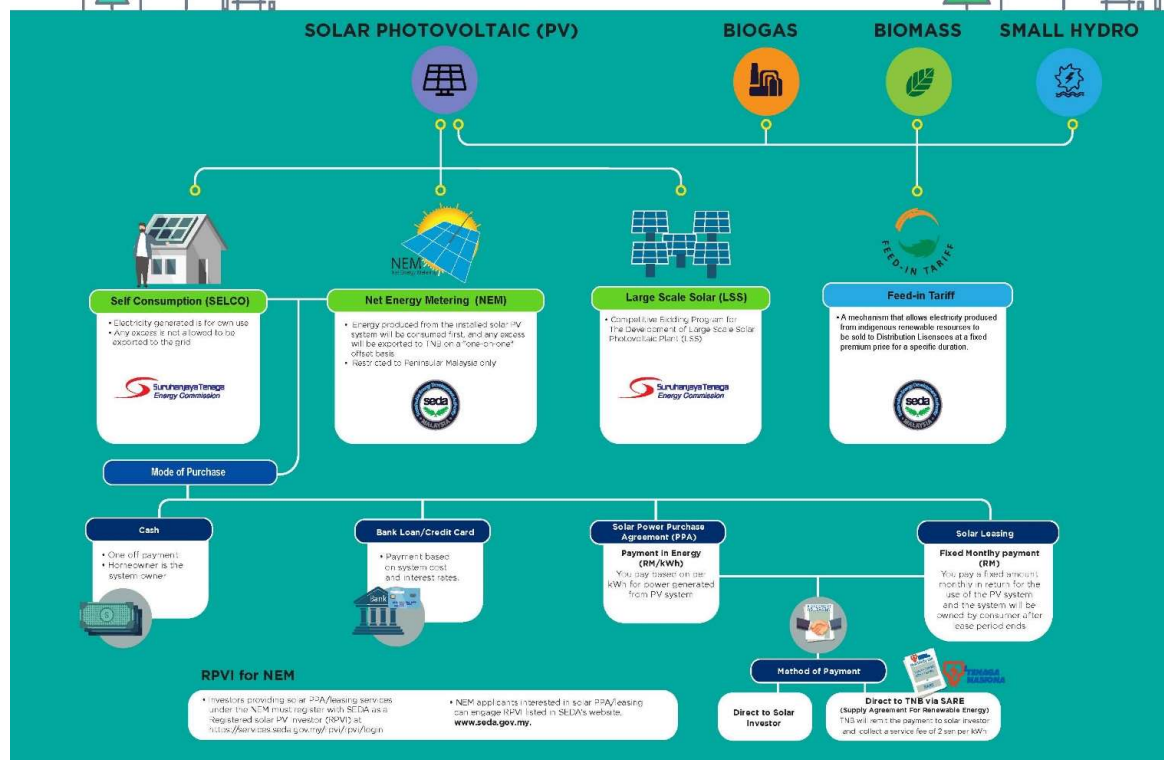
SOLAR PHOTOVOLTAIC (PV)

BIOGAS

BIOMASS

SMALL HYDRO

NEM

FEED-IN TARIFF

Self Consumption (SELCO)

• Electricity generated is for own use
• Any excess is not allowed to be exported to the grid

Suruhanjaya Tenaga Energy Commission

Net Energy Metering (NEM)

• Energy produced from the installed solar PV system will be consumed first, and any excess will be exported to TNB on a "one-on-one" offset basis.
• Restricted to Peninsular Malaysia only

seda MALAYSIA

Large Scale Solar (LSS)

• Competitive Bidding Program for The Development of Large Scale Solar Photovoltaic Plant (LSS)

Suruhanjaya Tenaga Energy Commission

Feed-in Tariff

• A mechanism that allows electricity produced from indigenous renewable resources to be sold to Distribution Licensees at a fixed premium price for a specific duration.

seda MALAYSIA

Mode of Purchase

Cash

• One off payment
• Homeowner is the system owner

Bank Loan/Credit Card

• Payment based on system cost and interest rates.

Bank

Solar Power Purchase Agreement (PPA)

Payment in Energy (RM/kWh)
You pay based on per kWh for power generated from PV system

Solar Leasing

Fixed Monthly payment (RM)
You pay a fixed amount monthly in return for the use of the PV system and the system will be owned by consumer after lease period ends

RPVI for NEM

• Investors providing solar PPA/leasing services under the NEM must register with SEDA as a Registered solar PV Investor (RPVI) at https://services.seda.gov.my/rpvi/rpvi/login

• NEM applicants interested in solar PPA/leasing can engage RPVI listed in SEDA's website. www.seda.gov.my.

Mathod of Payment

Direct to Solar Investor

Direct to TNB via SARE
(Supply Agreement For Renewable Energy)
TNB will remit the payment to solar investor and collect a service fee of 2 sen per kWh

TENAGA NASIONAL